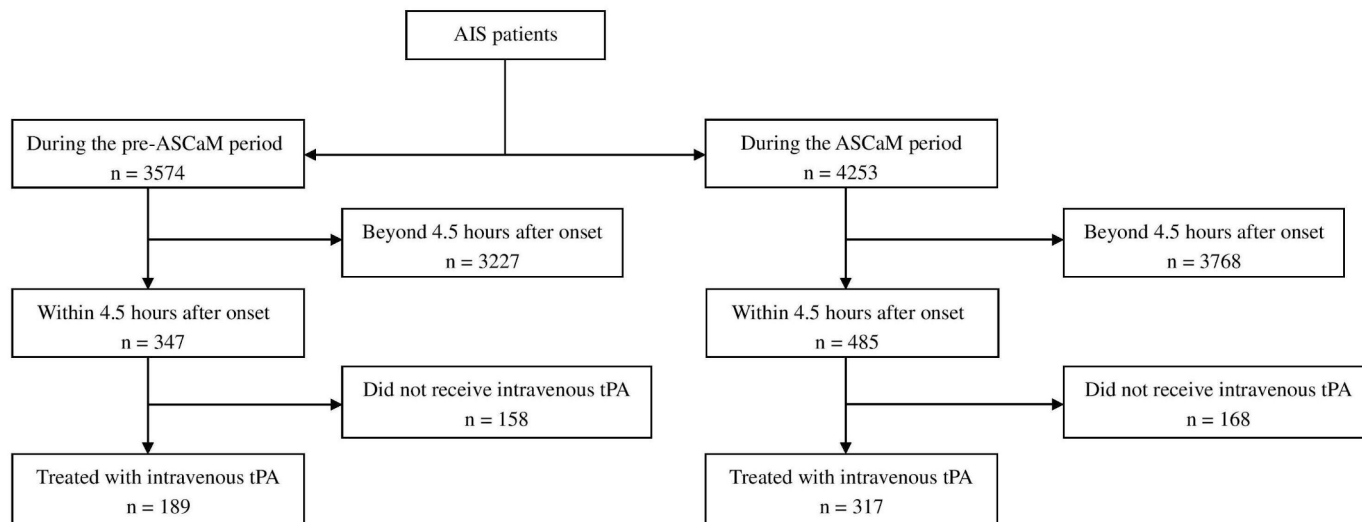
AIS patients

During the pre-ASCaM period
n = 3574

Beyond 4.5 hours after onset
n = 3227

Within 4.5 hours after onset
n = 347

Did not receive intravenous tPA
n = 158

Treated with intravenous tPA
n = 189

During the ASCaM period
n = 4253

Beyond 4.5 hours after onset
n = 3768

Within 4.5 hours after onset
n = 485

Did not receive intravenous tPA
n = 168

Treated with intravenous tPA
n = 317